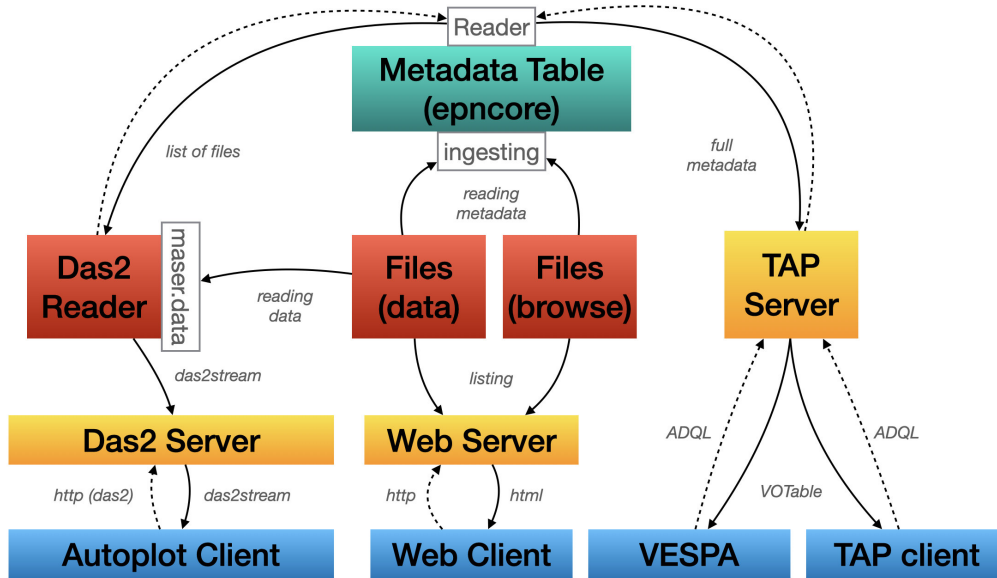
Reader

Metadata Table (epncore)

ingesting

list of files

full metadata

reading metadata

Das2 Reader

maser.data

reading data

Files (data)

Files (browse)

TAP Server

das2stream

listing

Das2 Server

Web Server

ADQL

ADQL

http (das2)

das2stream

http

html

VOTable

Autoplot Client

Web Client

VESPA

TAP client